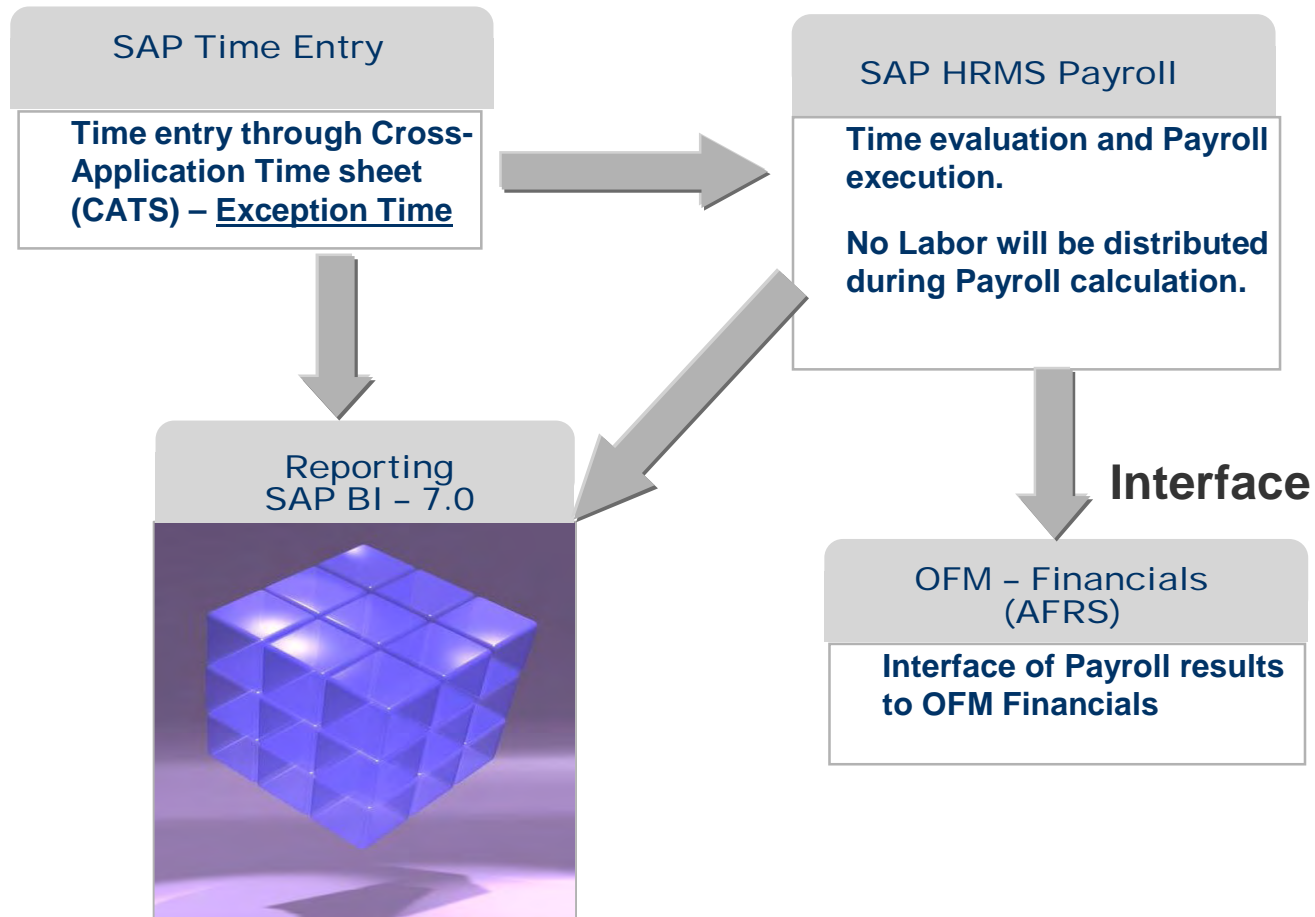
SAP Time Entry

Time entry through Cross-Application Time sheet (CATS) – Exception Time

SAP HRMS Payroll

Time evaluation and Payroll execution.

No Labor will be distributed during Payroll calculation.

Reporting SAP BI – 7.0

Interface

OFM – Financials (AFRS)

Interface of Payroll results to OFM Financials